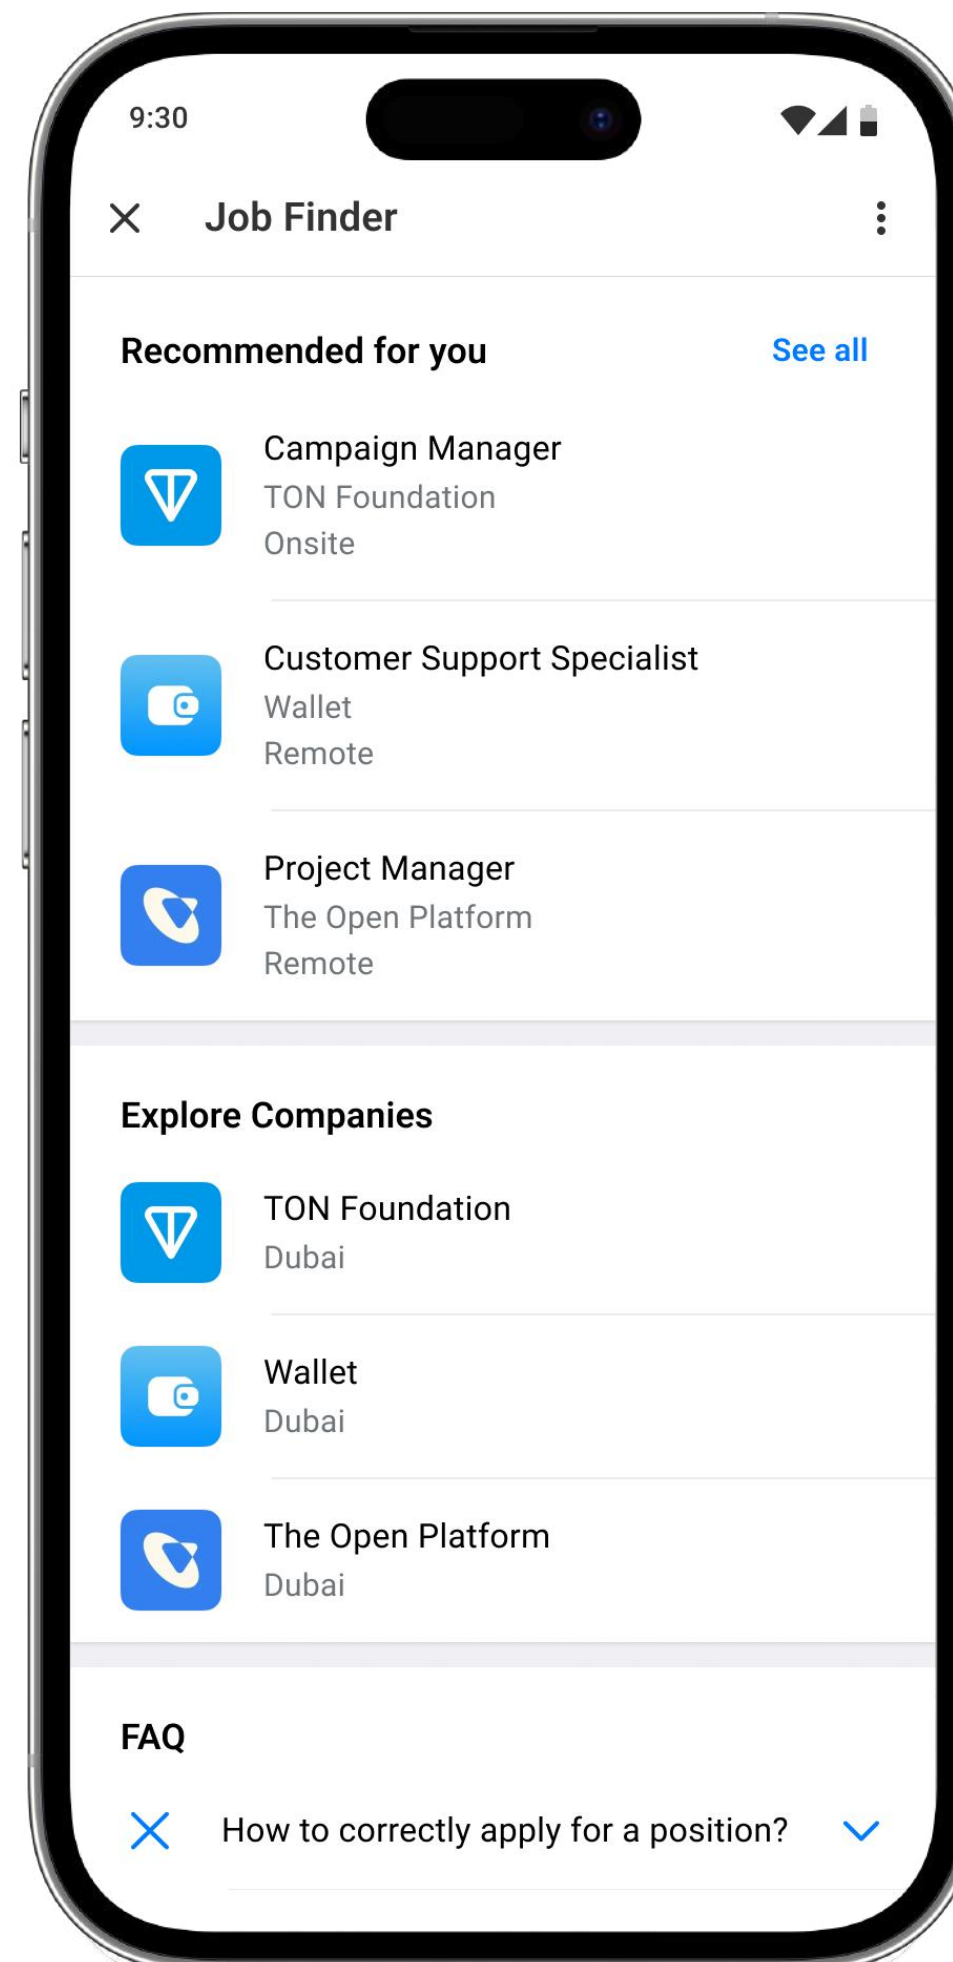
9:30

Job Finder

Recommended for you

See all

Campaign Manager
TON Foundation
Onsite

Customer Support Specialist
Wallet
Remote

Project Manager
The Open Platform
Remote

Explore Companies

TON Foundation
Dubai

Wallet
Dubai

The Open Platform
Dubai

FAQ

How to correctly apply for a position?